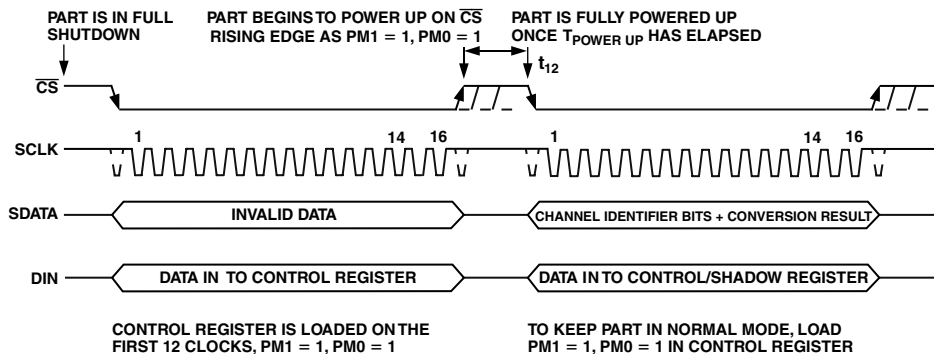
PART IS IN FULL SHUTDOWN

PART BEGINS TO POWER UP ON $\overline{CS}$ RISING EDGE AS PM1 = 1, PM0 = 1

PART IS FULLY POWERED UP ONCE $T_{POWER\ UP}$ HAS ELAPSED

$t_{12}$

$\overline{CS}$

SCLK

1

14

16

1

14

16

SDATA

INVALID DATA

CHANNEL IDENTIFIER BITS + CONVERSION RESULT

DIN

DATA IN TO CONTROL REGISTER

DATA IN TO CONTROL/SHADOW REGISTER

CONTROL REGISTER IS LOADED ON THE FIRST 12 CLOCKS, PM1 = 1, PM0 = 1

TO KEEP PART IN NORMAL MODE, LOAD PM1 = 1, PM0 = 1 IN CONTROL REGISTER